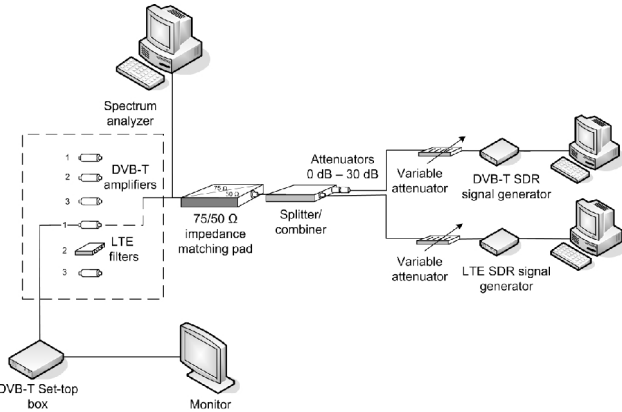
Spectrum analyzer

1
2
DVB-T amplifiers
3

1
2
LTE filters
3

75 Ω
50 Ω

75/50 Ω impedance matching pad

Splitter/ combiner

Attenuators 0 dB – 30 dB

Variable attenuator

DVB-T SDR signal generator

Variable attenuator

LTE SDR signal generator

DVB-T Set-top box

Monitor